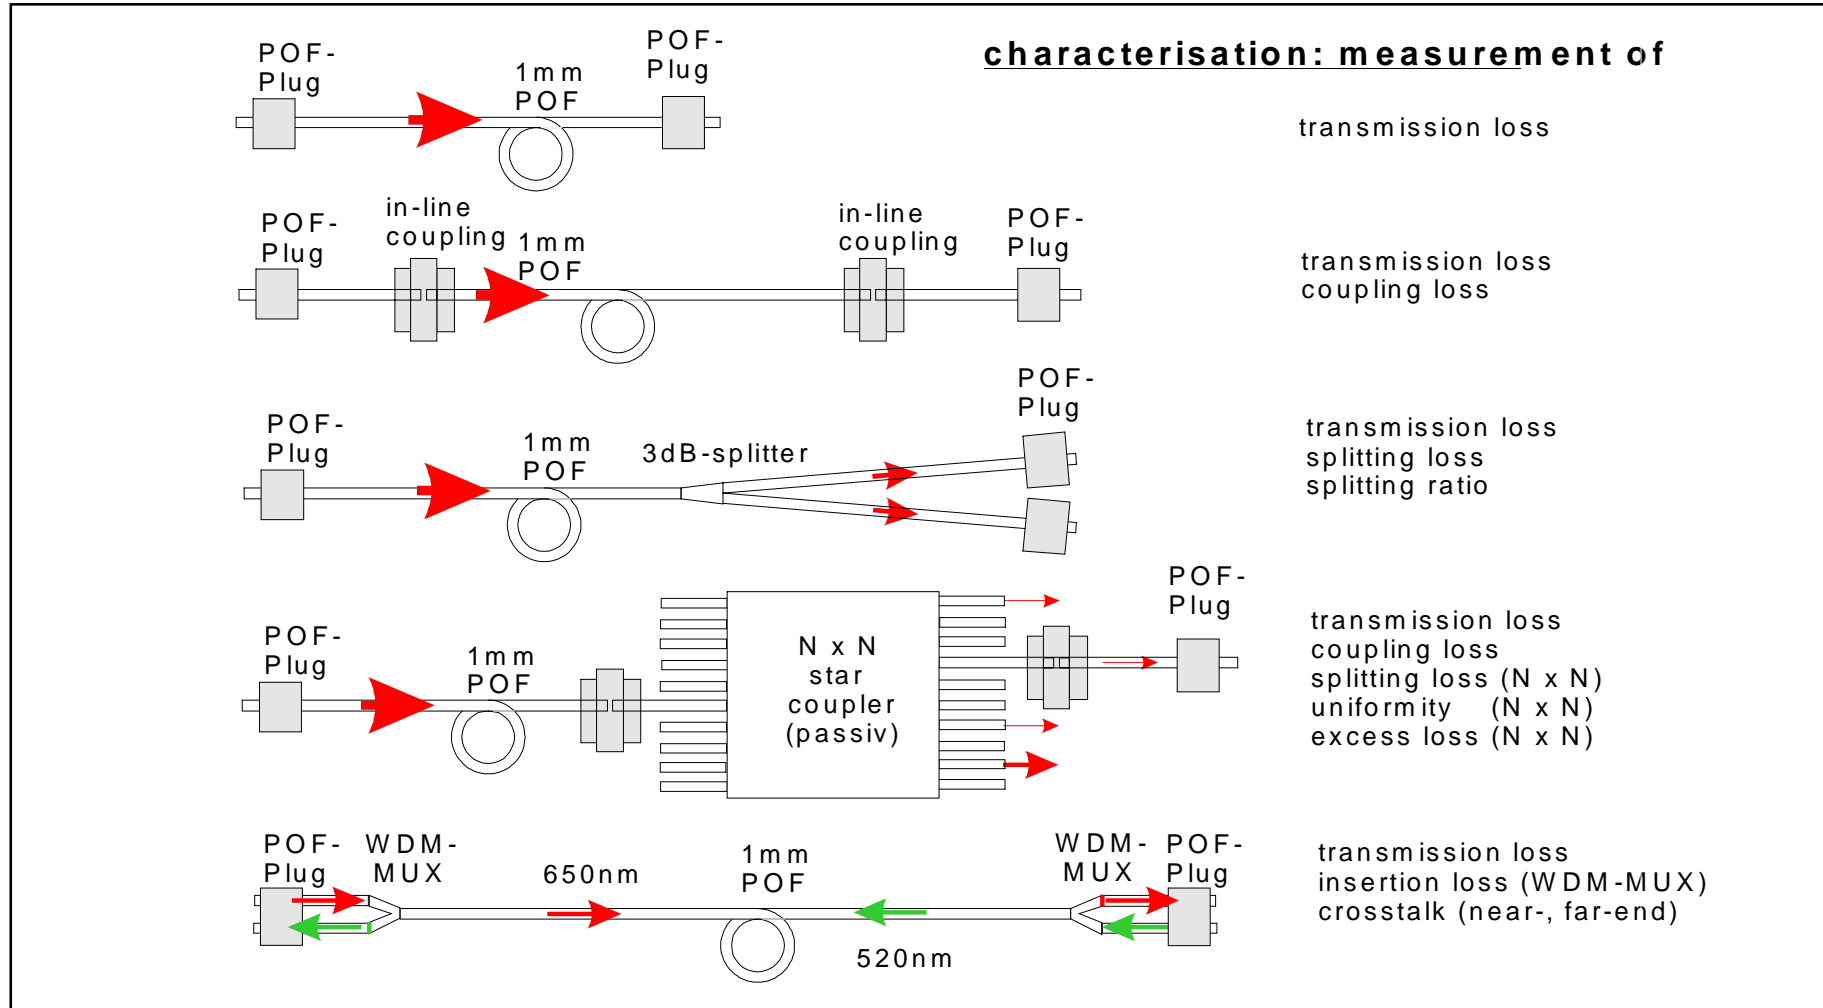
characterisation: measurement of

POF-Plug
1mm POF
POF-Plug
transmission loss

POF-Plug
in-line coupling
1mm POF
in-line coupling
POF-Plug
transmission loss
coupling loss

POF-Plug
1mm POF
3dB-splitter
POF-Plug
transmission loss
splitting loss
splitting ratio

POF-Plug
1mm POF
N x N star coupler (passiv)
POF-Plug
transmission loss
coupling loss
splitting loss (N x N)
uniformity (N x N)
excess loss (N x N)

POF-Plug
WDM-MUX
650nm
1mm POF
520nm
WDM-MUX
POF-Plug
transmission loss
insertion loss (WDM-MUX)
crosstalk (near-, far-end)